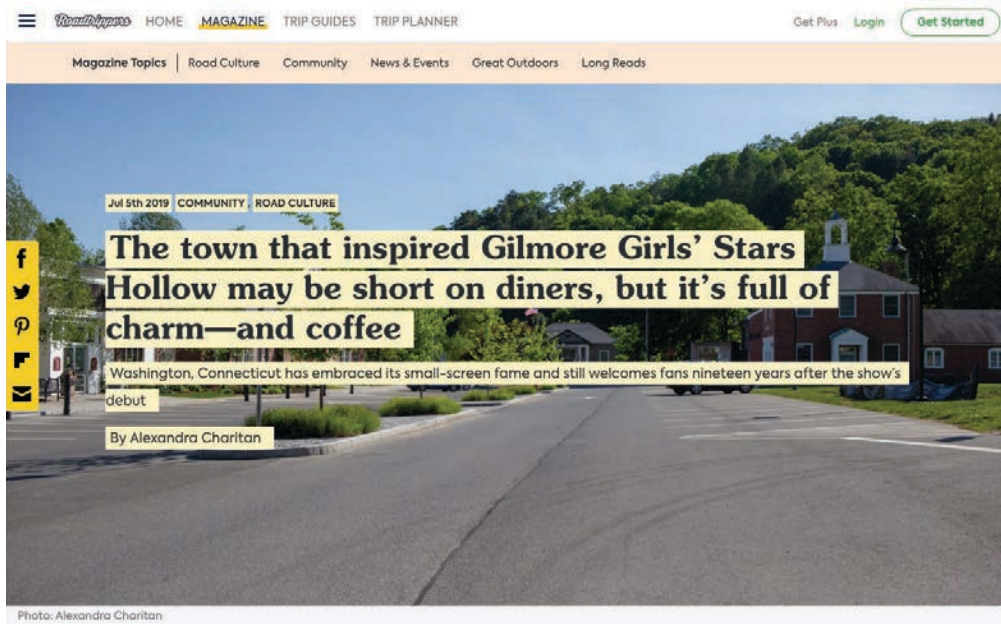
Roadtrippers HOME MAGAZINE TRIP GUIDES TRIP PLANNER Get Plus Login Get Started

Magazine Topics | Road Culture Community News & Events Great Outdoors Long Reads

Jul 5th 2019 COMMUNITY , ROAD CULTURE

The town that inspired Gilmore Girls' Stars Hollow may be short on diners, but it's full of charm—and coffee

Washington, Connecticut has embraced its small-screen fame and still welcomes fans nineteen years after the show's debut

By Alexandra Charitan

Photo: Alexandra Charitan